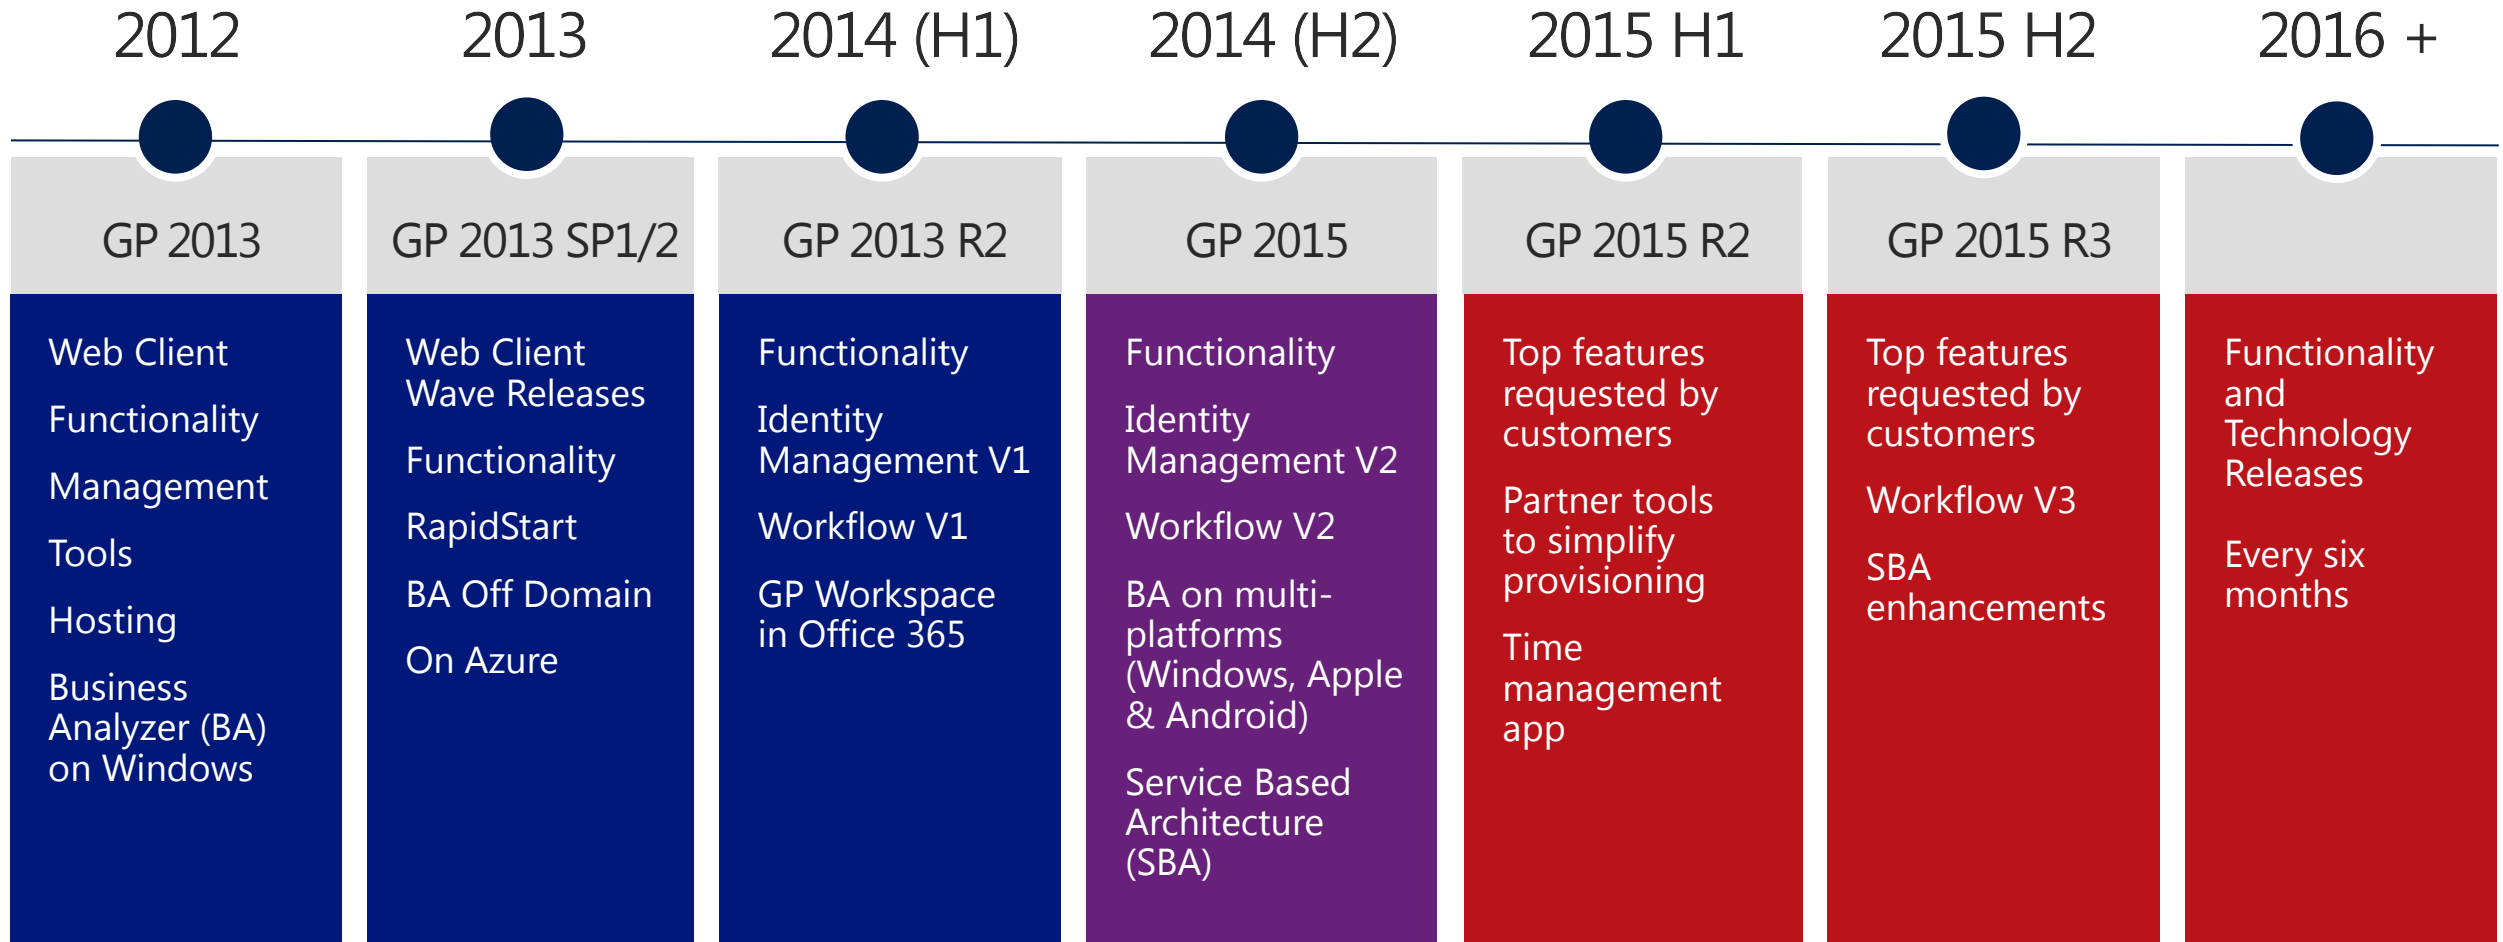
2012

GP 2013

Web Client

Functionality

Management

Tools

Hosting

Business Analyzer (BA) on Windows

2013

GP 2013 SP1/2

Web Client Wave Releases

Functionality

RapidStart

BA Off Domain

On Azure

2014 (H1)

GP 2013 R2

Functionality

Identity Management V1

Workflow V1

GP Workspace in Office 365

2014 (H2)

GP 2015

Functionality

Identity Management V2

Workflow V2

BA on multi-platforms (Windows, Apple & Android)

Service Based Architecture (SBA)

2015 H1

GP 2015 R2

Top features requested by customers

Partner tools to simplify provisioning

Time management app

2015 H2

GP 2015 R3

Top features requested by customers

Workflow V3

SBA enhancements

2016 +

Functionality and Technology Releases

Every six months